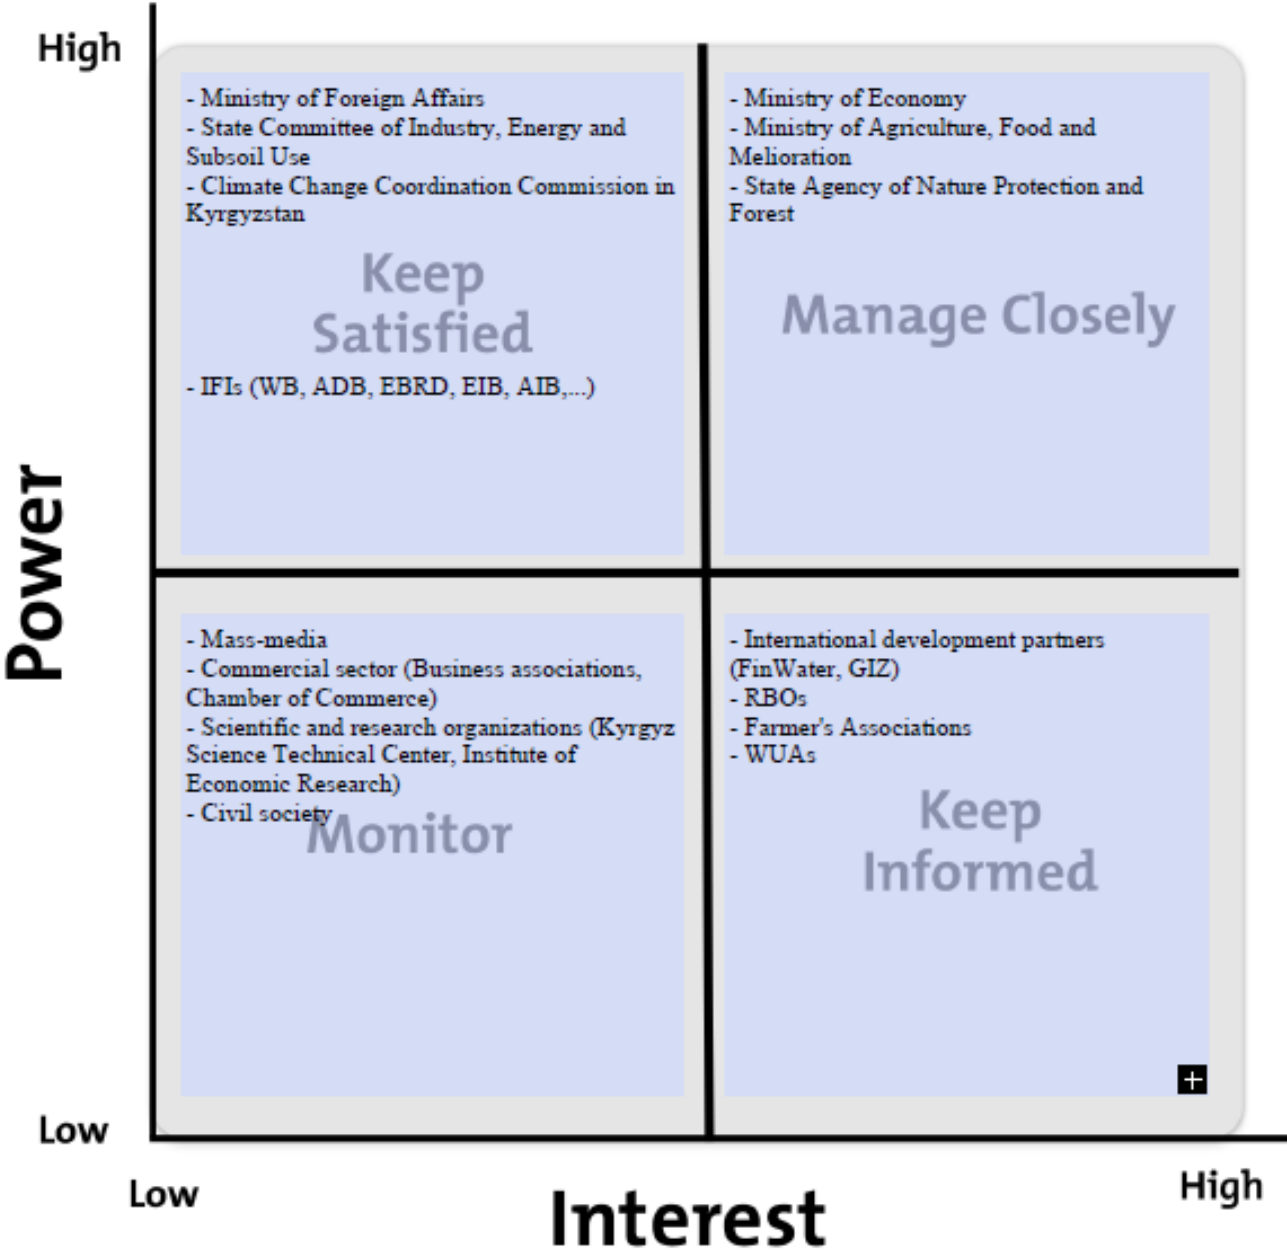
High

Power

Low

- Ministry of Foreign Affairs
- State Committee of Industry, Energy and Subsoil Use
- Climate Change Coordination Commission in Kyrgyzstan

Keep Satisfied

- IFIs (WB, ADB, EBRD, EIB, AIB,...)

- Ministry of Economy
- Ministry of Agriculture, Food and Melioration
- State Agency of Nature Protection and Forest

Manage Closely

- Mass-media
- Commercial sector (Business associations, Chamber of Commerce)
- Scientific and research organizations (Kyrgyz Science Technical Center, Institute of Economic Research)
- Civil society

Monitor

- International development partners (FinWater, GIZ)
- RBOs
- Farmer's Associations
- WUAs

Keep Informed

Low

Interest

High